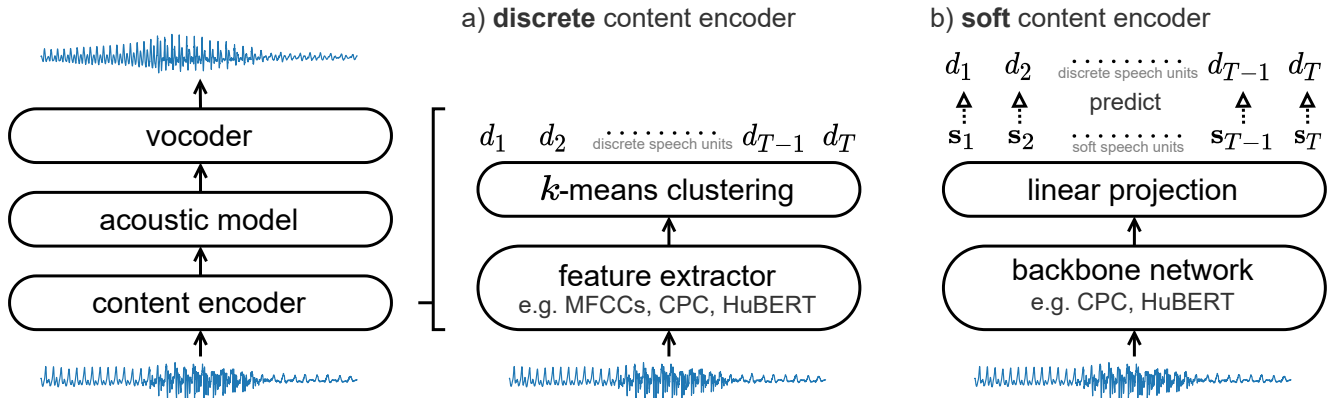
vocoder

acoustic model

content encoder

a) **discrete** content encoder

$d_1$ $d_2$ discrete speech units $d_{T-1}$ $d_T$

$k$-means clustering

feature extractor
e.g. MFCCs, CPC, HuBERT

b) **soft** content encoder

$d_1$ $d_2$ discrete speech units $d_{T-1}$ $d_T$

predict

$\mathbf{s}_1$ $\mathbf{s}_2$ soft speech units $\mathbf{s}_{T-1}$ $\mathbf{s}_T$

linear projection

backbone network
e.g. CPC, HuBERT